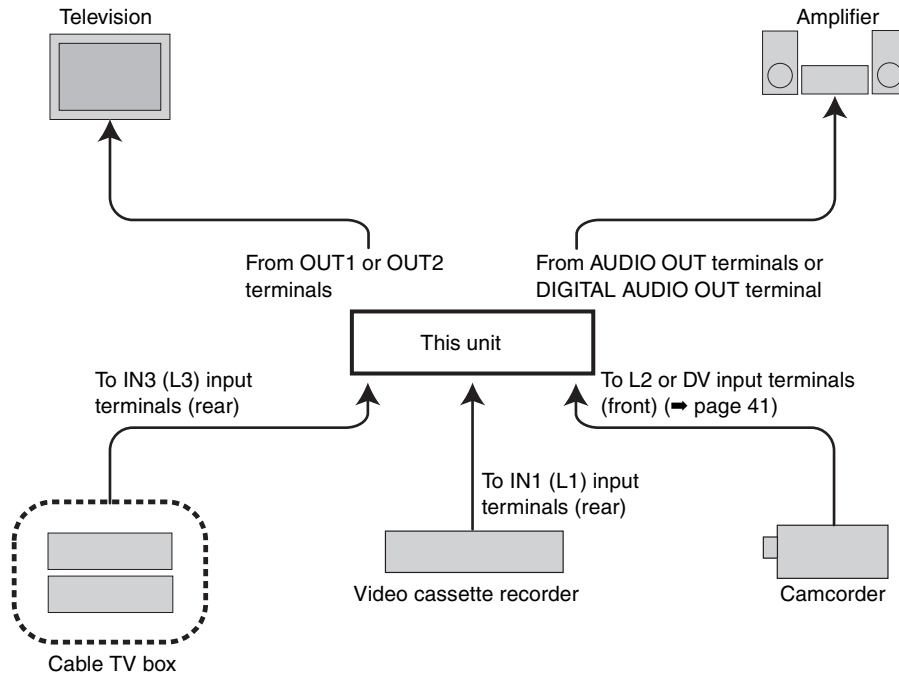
Television

Amplifier

From OUT1 or OUT2 terminals

From AUDIO OUT terminals or DIGITAL AUDIO OUT terminal

This unit

To IN3 (L3) input terminals (rear)

To L2 or DV input terminals (front) (➡ page 41)

To IN1 (L1) input terminals (rear)

Video cassette recorder

Camcorder

Cable TV box